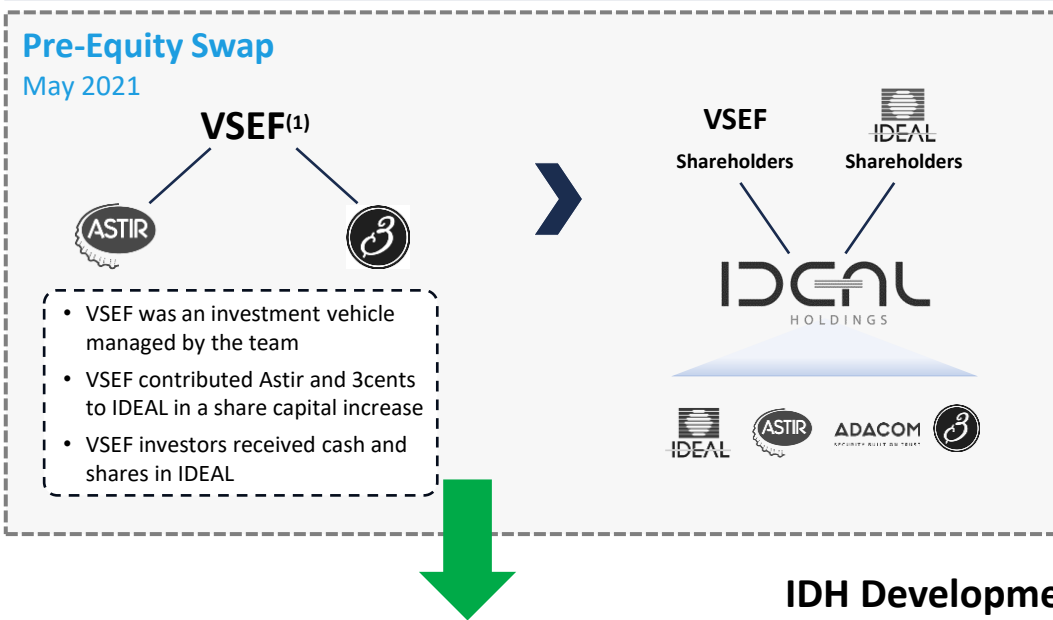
Pre-Equity Swap
May 2021

VSEF$^{(1)}$

ASTIR

3

• VSEF was an investment vehicle managed by the team
• VSEF contributed Astir and 3cents to IDEAL in a share capital increase
• VSEF investors received cash and shares in IDEAL

VSEF Shareholders

IDEAL Shareholders

IDEAL HOLDINGS

IDEAL

ASTIR

ADACOM SECURITY BUILT ON TRUST

3

IDH Developme